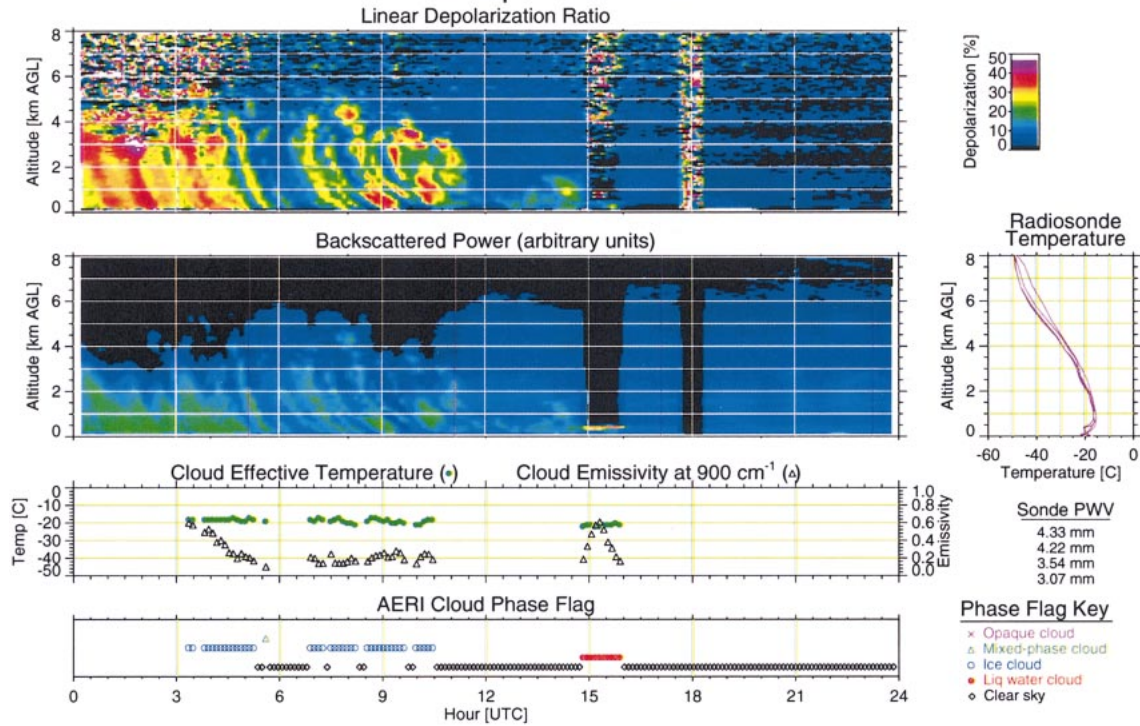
Linear Depolarization Ratio

Altitude [km AGL]
8
6
4
2
0

Depolarization [%]
50
40
30
20
10
0

Backscattered Power (arbitrary units)

Altitude [km AGL]
8
6
4
2
0

Radiosonde Temperature

Altitude [km AGL]
8
6
4
2
0
-60 -40 -20 0
Temperature [C]

Cloud Effective Temperature (•) Cloud Emissivity at 900 cm$^{-1}$ (▵)

Temp [C]
0
-10
-20
-30
-40
-50

Emissivity
1.0
0.8
0.6
0.4
0.2
0.0

Sonde PWV
4.33 mm
4.22 mm
3.54 mm
3.07 mm

AERI Cloud Phase Flag

Phase Flag Key
× Opaque cloud
▵ Mixed-phase cloud
○ Ice cloud
● Liq water cloud
◇ Clear sky

0 3 6 9 12 15 18 21 24
Hour [UTC]